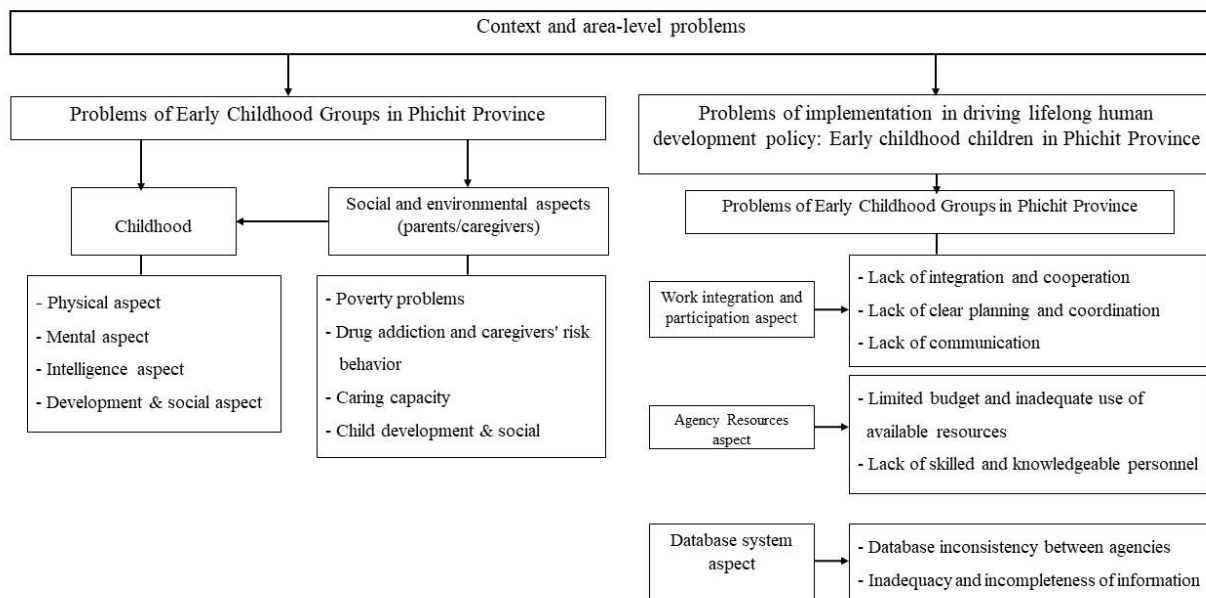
Context and area-level problems

Problems of Early Childhood Groups in Phichit Province

Childhood

Social and environmental aspects (parents/caregivers)

- Physical aspect
- Mental aspect
- Intelligence aspect
- Development & social aspect

- Poverty problems
- Drug addiction and caregivers' risk behavior
- Caring capacity
- Child development & social

Problems of implementation in driving lifelong human development policy: Early childhood children in Phichit Province

Problems of Early Childhood Groups in Phichit Province

Work integration and participation aspect

- Lack of integration and cooperation
- Lack of clear planning and coordination
- Lack of communication

Agency Resources aspect

- Limited budget and inadequate use of available resources
- Lack of skilled and knowledgeable personnel

Database system aspect

- Database inconsistency between agencies
- Inadequacy and incompleteness of information